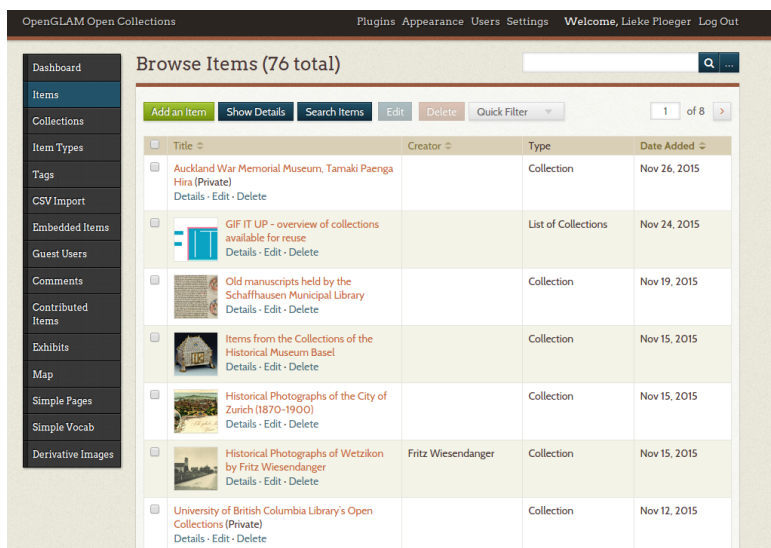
OpenGLAM Open Collections

Plugins Appearance Users Settings Welcome, Lieke Ploeger Log Out

Dashboard
Items
Collections
Item Types
Tags
CSV Import
Embedded Items
Guest Users
Comments
Contributed Items
Exhibits
Map
Simple Pages
Simple Vocab
Derivative Images

Browse Items (76 total)

...

Add an Item Show Details Search Items Edit Delete Quick Filter

1 of 8

| | Title | Creator | Type | Date Added |
|---|---|---|---|---|
| | Auckland War Memorial Museum, Tamaki Paenga Hira (Private) Details · Edit · Delete | | Collection | Nov 26, 2015 |
| | GIF IT UP - overview of collections available for reuse Details · Edit · Delete | | List of Collections | Nov 24, 2015 |
| | Old manuscripts held by the Schaffhausen Municipal Library Details · Edit · Delete | | Collection | Nov 19, 2015 |
| | Items from the Collections of the Historical Museum Basel Details · Edit · Delete | | Collection | Nov 15, 2015 |
| | Historical Photographs of the City of Zurich (1870-1900) Details · Edit · Delete | | Collection | Nov 15, 2015 |
| | Historical Photographs of Wetzikon by Fritz Wiesendanger Details · Edit · Delete | Fritz Wiesendanger | Collection | Nov 15, 2015 |
| | University of British Columbia Library's Open Collections (Private) Details · Edit · Delete | | Collection | Nov 12, 2015 |